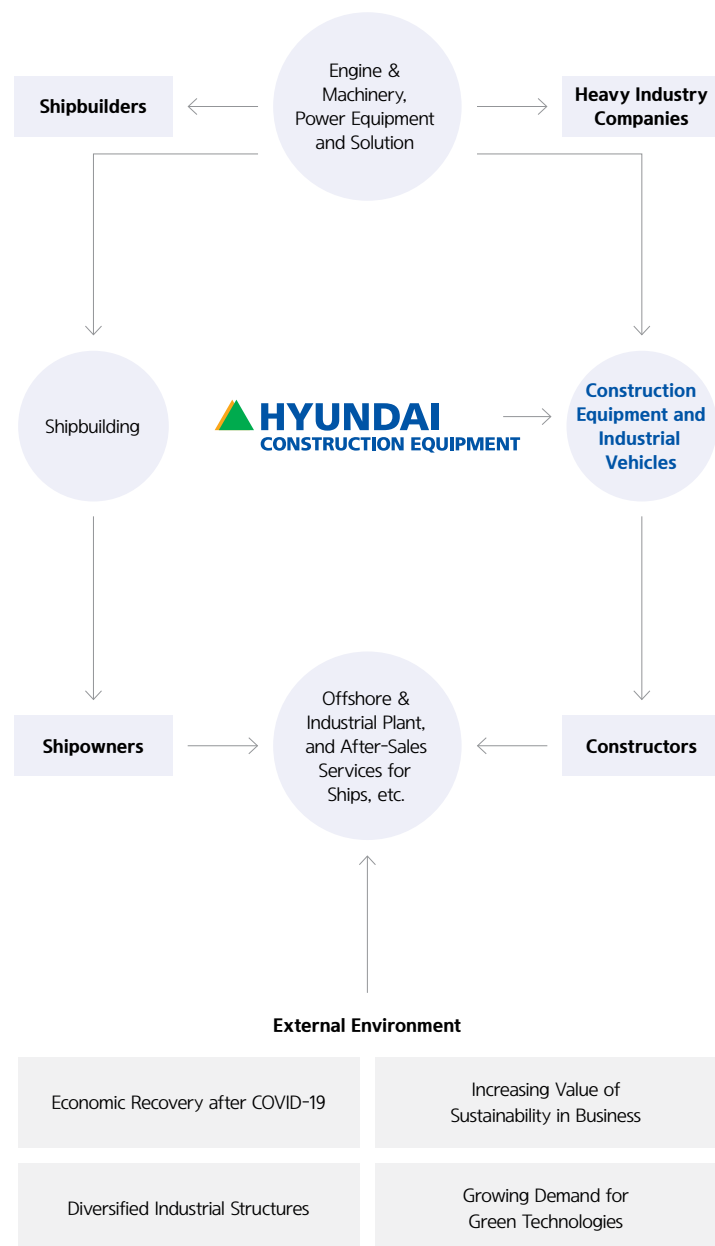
Engine & Machinery, Power Equipment and Solution

Shipbuilders

Heavy Industry Companies

Shipbuilding

HYUNDAI
CONSTRUCTION EQUIPMENT

Construction Equipment and Industrial Vehicles

Shipowners

Offshore & Industrial Plant, and After-Sales Services for Ships, etc.

Constructors

External Environment

| Economic Recovery after COVID-19 | Increasing Value of Sustainability in Business |
|---|---|
| Diversified Industrial Structures | Growing Demand for Green Technologies |